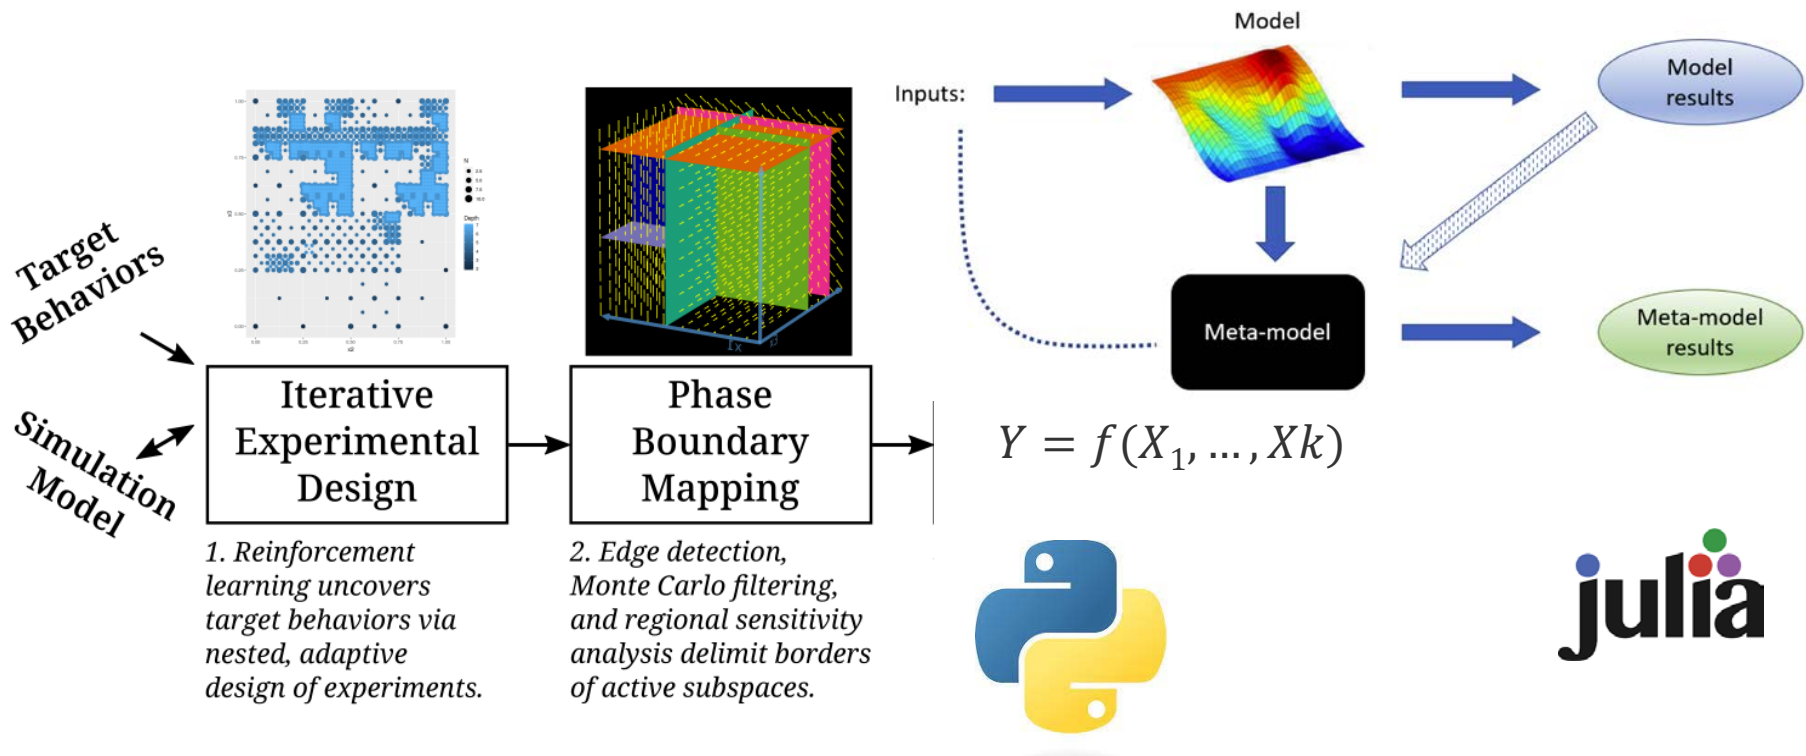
Target Behaviors

Simulation Model

Iterative Experimental Design

1. Reinforcement learning uncovers target behaviors via nested, adaptive design of experiments.

Phase Boundary Mapping

2. Edge detection, Monte Carlo filtering, and regional sensitivity analysis delimit borders of active subspaces.

Model

Inputs:

Model results

Meta-model

Meta-model results

$Y = f(X_1, \dots, Xk)$

julia